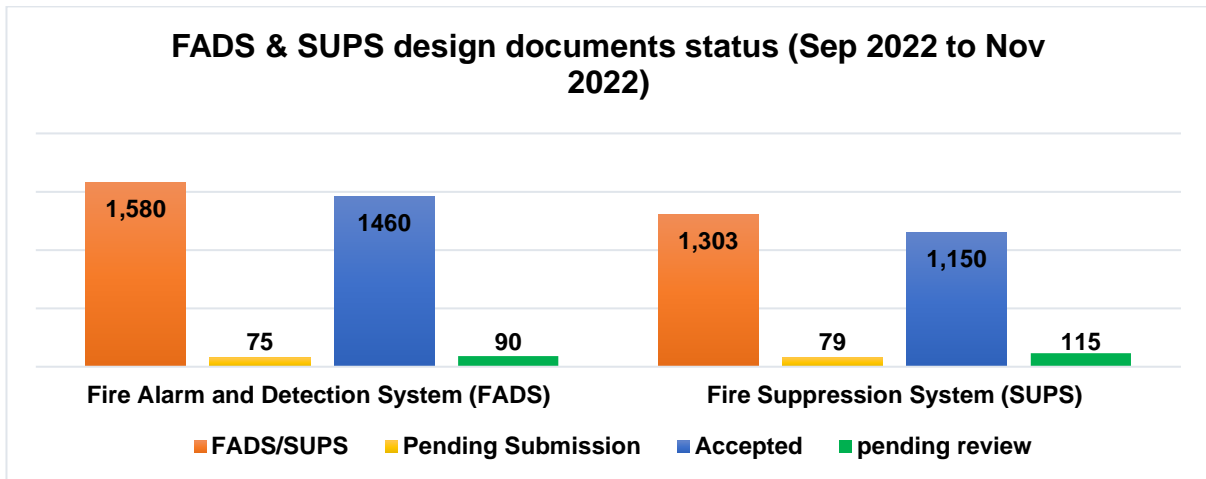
FADS & SUPS design documents status (Sep 2022 to Nov 2022)

1,580
75
1460
90
1,303
79
1,150
115

Fire Alarm and Detection System (FADS)
Fire Suppression System (SUPS)

FADS/SUPS
Pending Submission
Accepted
pending review